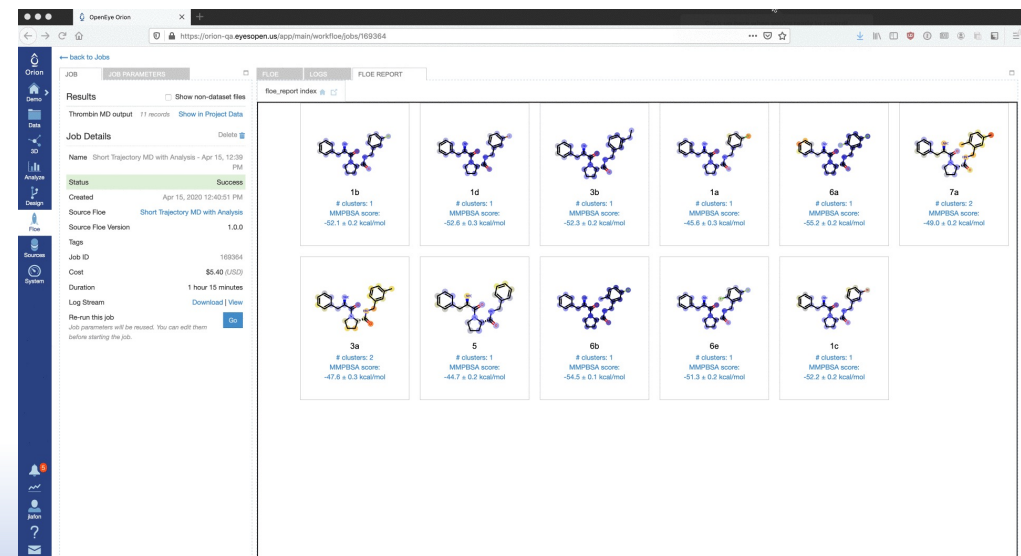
OpenEye Orion

https://orion-qa.eyesopen.us/app/main/workfloe/jobs/169364

Orion
Demo
Data
3D
Analyze
Design
Floe
Sources
System
jfalon
?

← back to Jobs

JOB | JOB PARAMETERS

Results
Show non-dataset files
Thrombin MD output 11 records Show in Project Data

Job Details
Delete

Name Short Trajectory MD with Analysis - Apr 15, 12:39 PM

| | |
|---|---|
| Status | Success |
| Created | Apr 15, 2020 12:40:51 PM |
| Source Floe | Short Trajectory MD with Analysis |
| Source Floe Version | 1.0.0 |
| Tags | |
| Job ID | 169364 |
| Cost | $5.40 (USD) |
| Duration | 1 hour 15 minutes |
| Log Stream | Download \| View |

Re-run this job
Job parameters will be reused. You can edit them before starting the job.
Go

FLOE | LOGS | FLOE REPORT

floe_report index

1b
# clusters: 1
MMPBSA score:
-52.1 ± 0.2 kcal/mol

1d
# clusters: 1
MMPBSA score:
-52.6 ± 0.3 kcal/mol

3b
# clusters: 1
MMPBSA score:
-52.3 ± 0.2 kcal/mol

1a
# clusters: 1
MMPBSA score:
-45.6 ± 0.3 kcal/mol

6a
# clusters: 1
MMPBSA score:
-55.2 ± 0.2 kcal/mol

7a
# clusters: 2
MMPBSA score:
-49.0 ± 0.2 kcal/mol

3a
# clusters: 2
MMPBSA score:
-47.6 ± 0.3 kcal/mol

5
# clusters: 1
MMPBSA score:
-44.7 ± 0.2 kcal/mol

6b
# clusters: 1
MMPBSA score:
-54.5 ± 0.1 kcal/mol

6e
# clusters: 1
MMPBSA score:
-51.3 ± 0.2 kcal/mol

1c
# clusters: 1
MMPBSA score:
-52.2 ± 0.2 kcal/mol